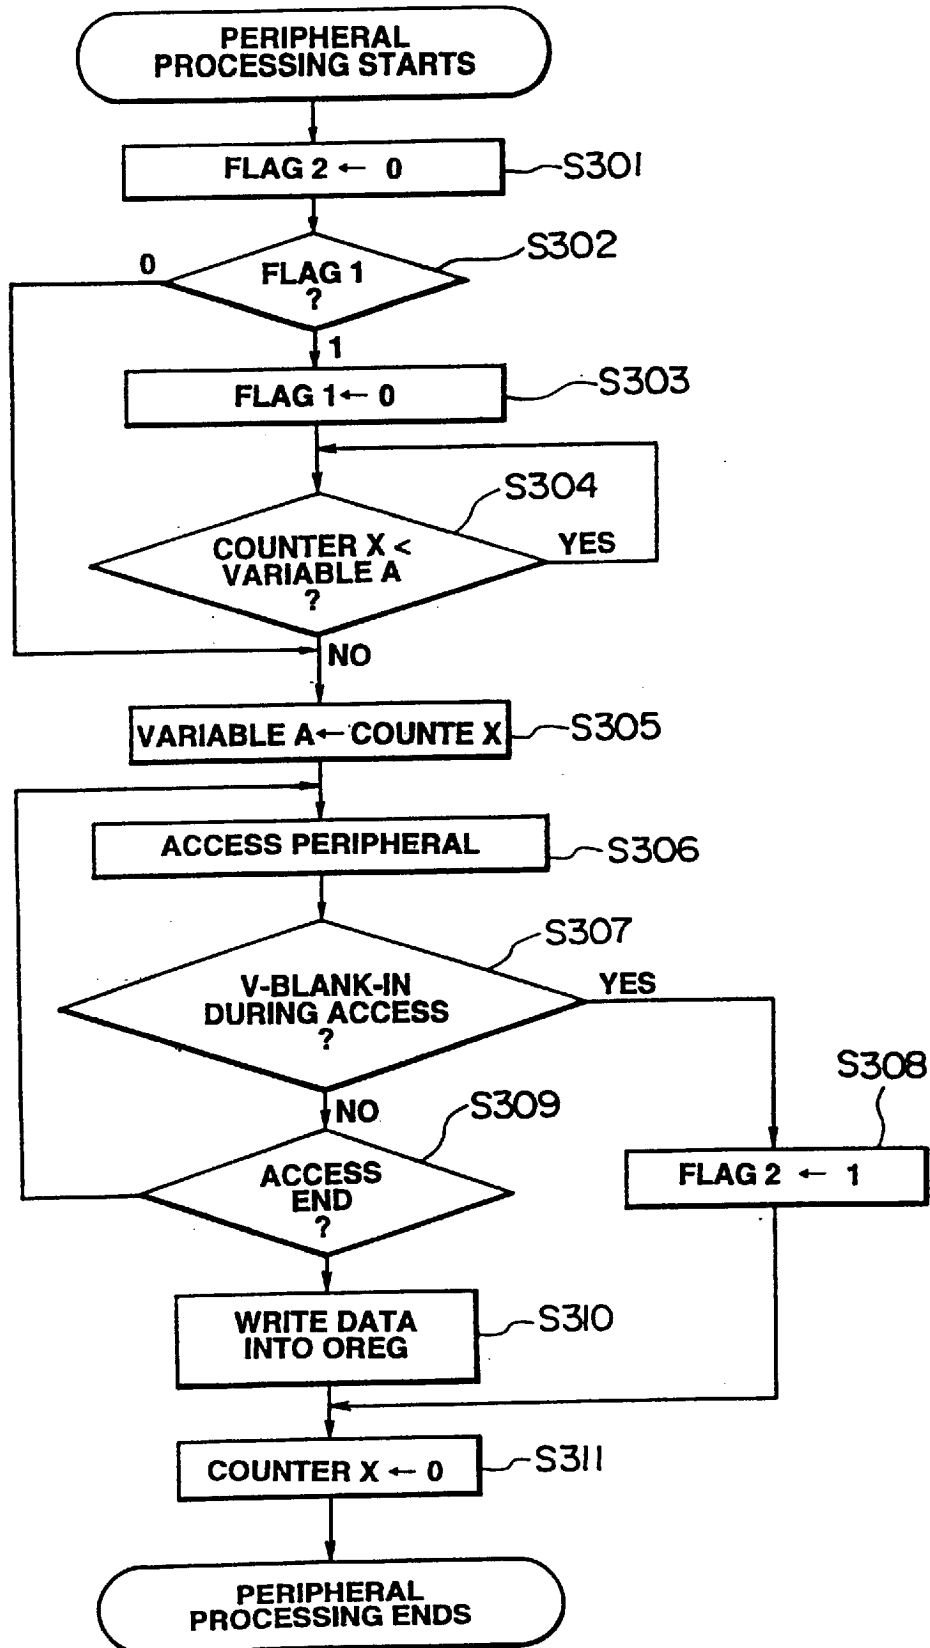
PERIPHERAL PROCESSING STARTS

FLAG 2 ← 0

S301

S302

0

FLAG 1 ?

1

FLAG 1 ← 0

S303

S304

COUNTER X < VARIABLE A ?

YES

NO

VARIABLE A ← COUNTE X

S305

ACCESS PERIPHERAL

S306

S307

V-BLANK-IN DURING ACCESS ?

YES

S308

NO

S309

ACCESS END ?

FLAG 2 ← 1

WRITE DATA INTO OREG

S310

COUNTER X ← 0

S311

PERIPHERAL PROCESSING ENDS